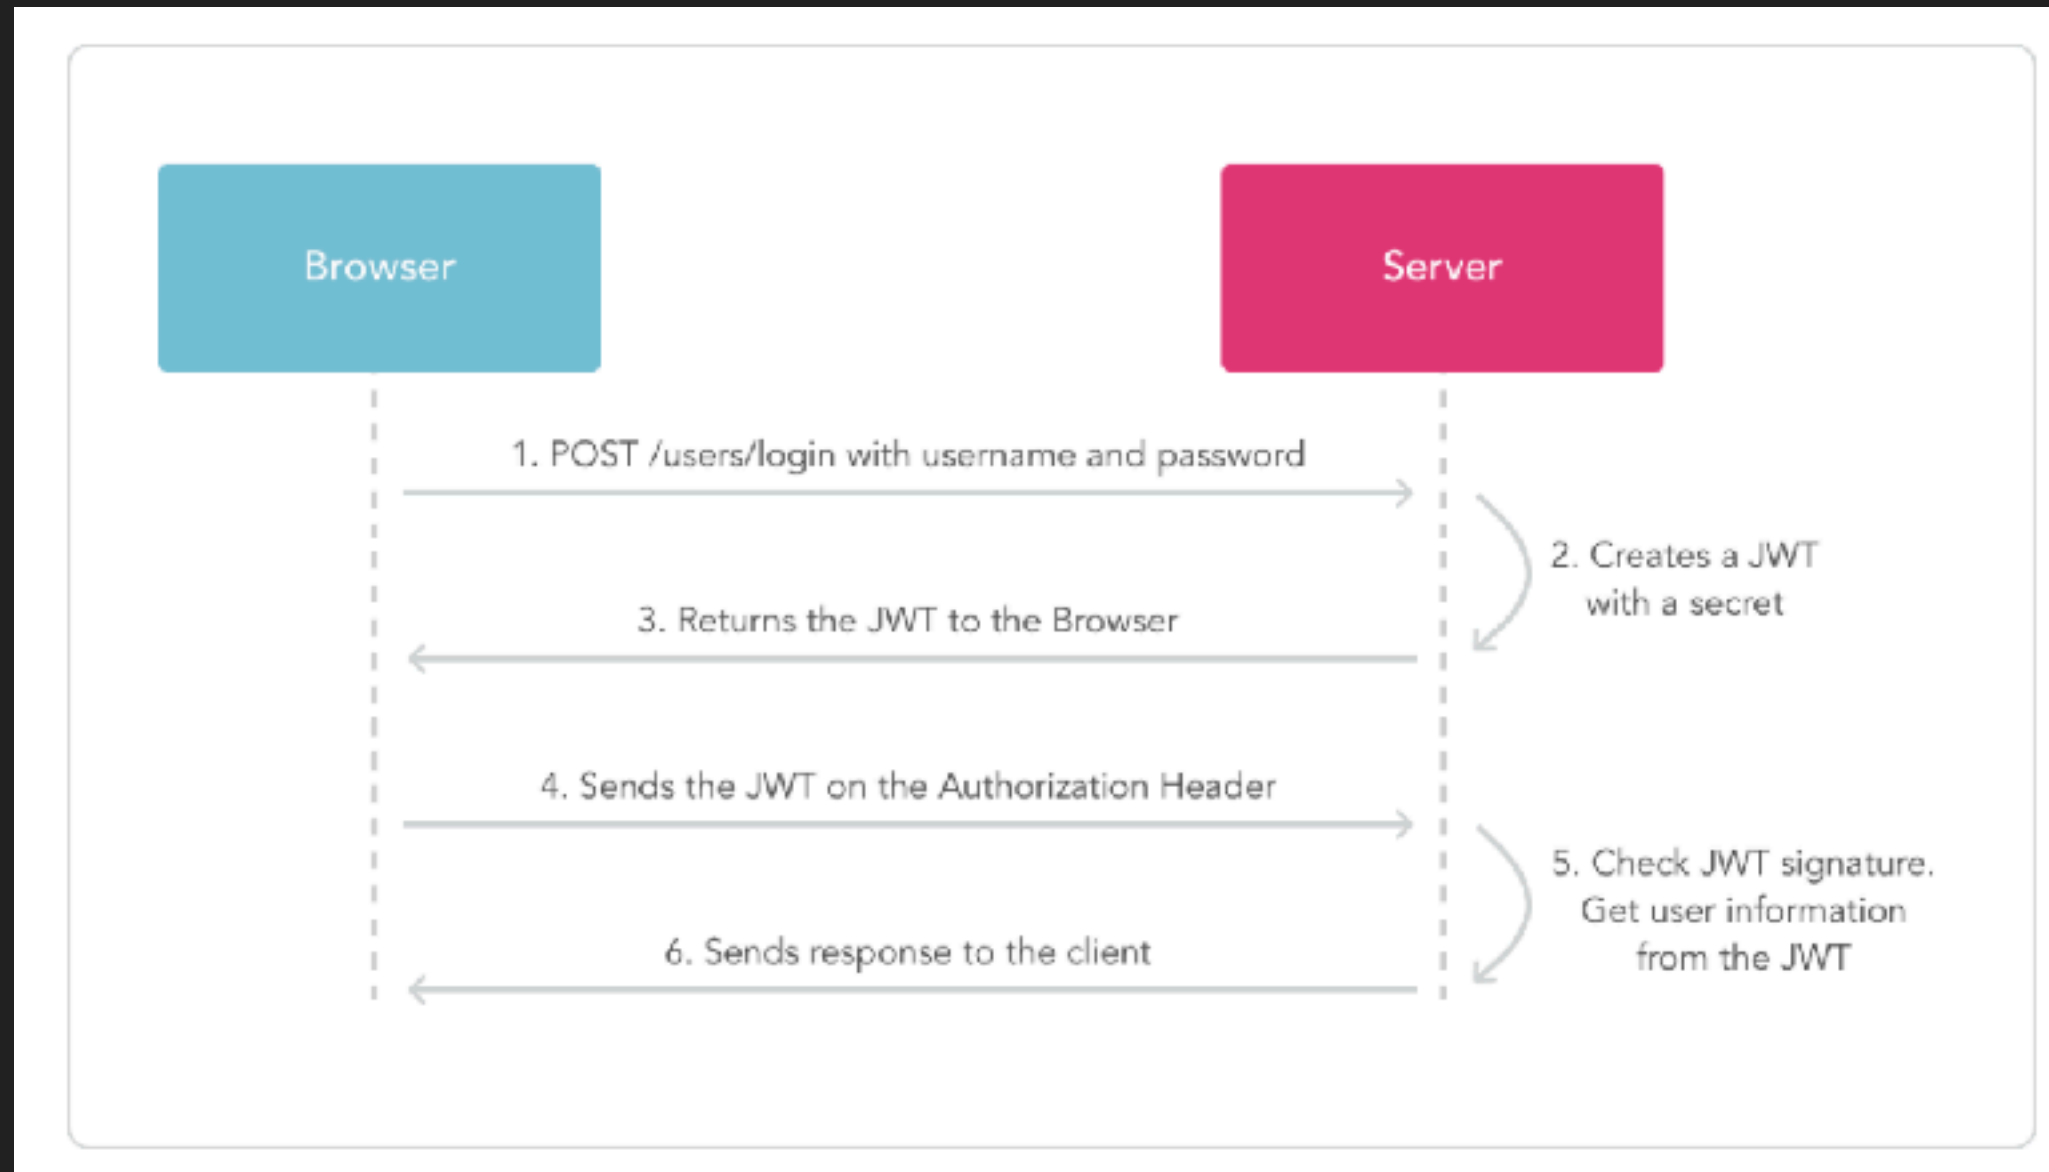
Browser

Server

1. POST /users/login with username and password

2. Creates a JWT with a secret

3. Returns the JWT to the Browser

4. Sends the JWT on the Authorization Header

5. Check JWT signature. Get user information from the JWT

6. Sends response to the client